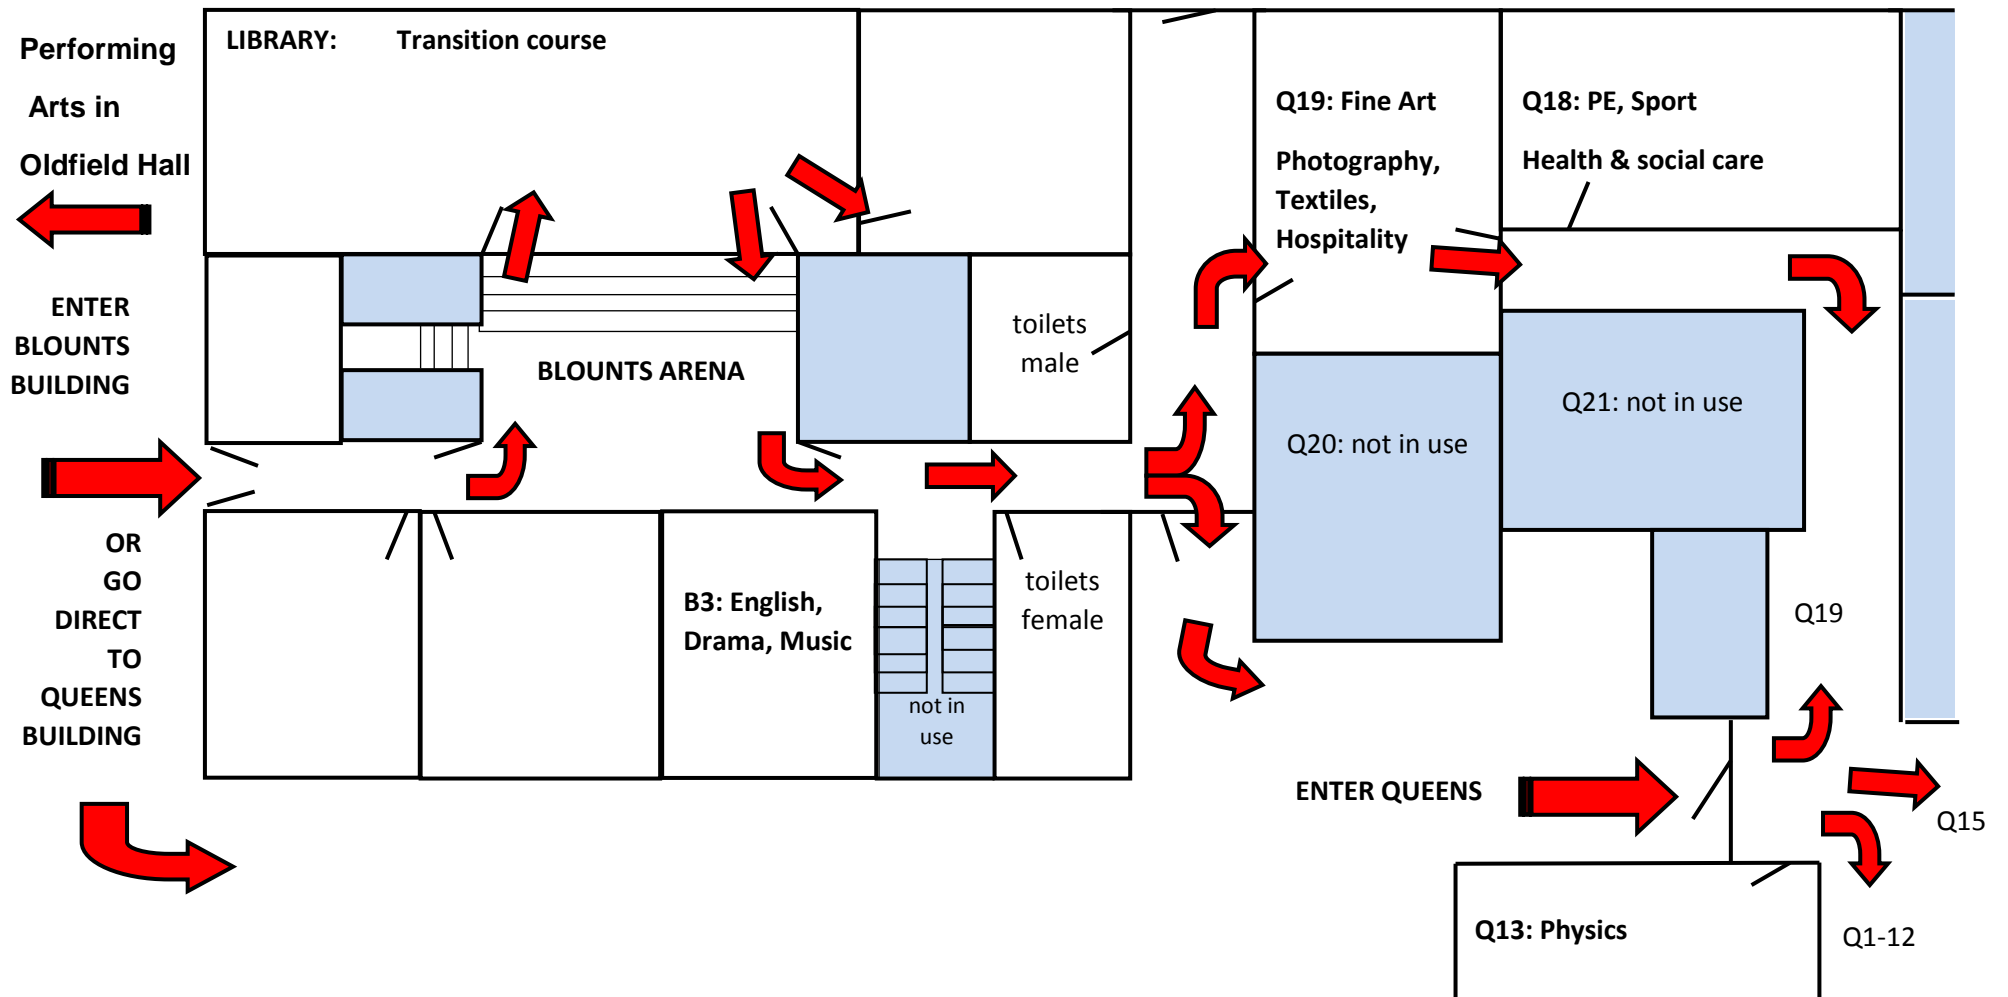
Performing Arts in Oldfield Hall

LIBRARY: Transition course

Q19: Fine Art

Photography, Textiles, Hospitality

Q18: PE, Sport

Health & social care

ENTER BLOUNTS BUILDING

BLOUNTS ARENA

toilets male

Q21: not in use

Q20: not in use

OR GO DIRECT TO QUEENS BUILDING

B3: English, Drama, Music

not in use

toilets female

Q19

ENTER QUEENS

Q15

Q13: Physics

Q1-12